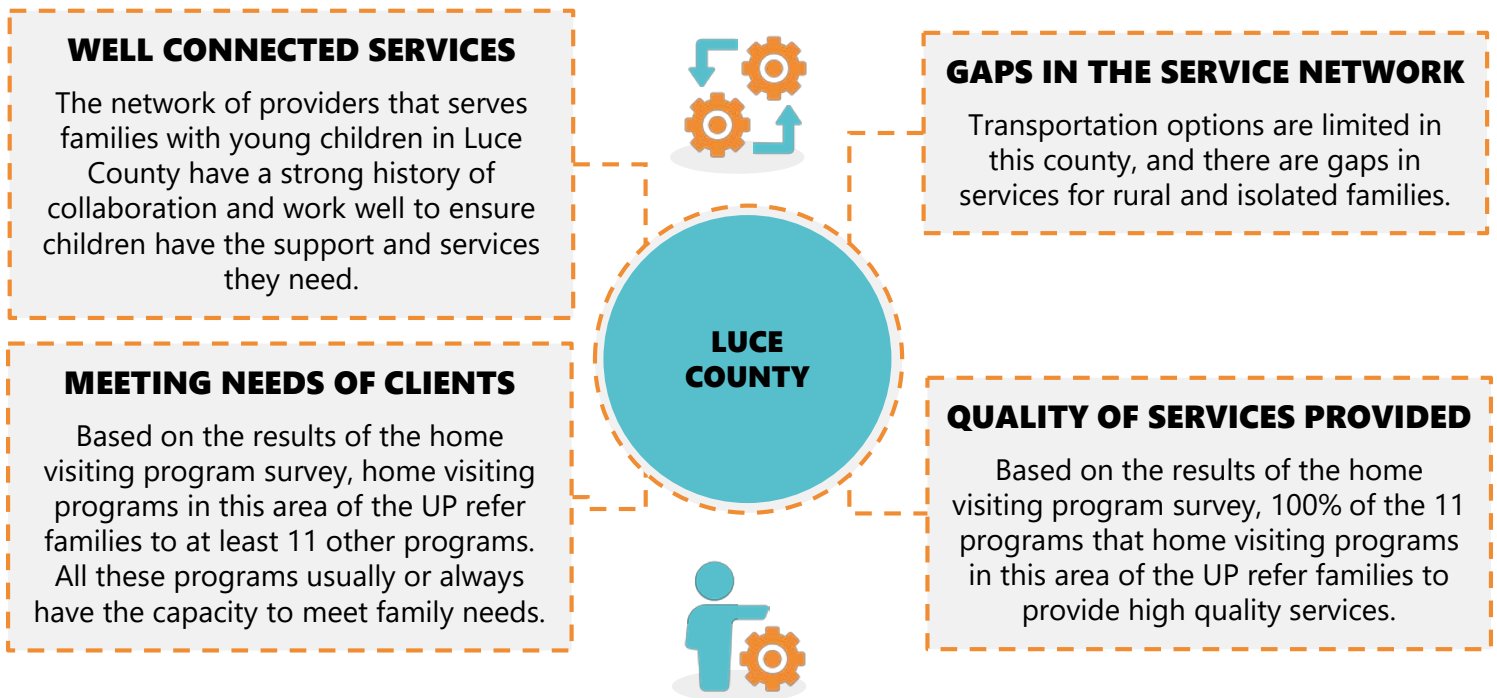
WELL CONNECTED SERVICES

The network of providers that serves families with young children in Luce County have a strong history of collaboration and work well to ensure children have the support and services they need.

GAPS IN THE SERVICE NETWORK

Transportation options are limited in this county, and there are gaps in services for rural and isolated families.

LUCE COUNTY

MEETING NEEDS OF CLIENTS

Based on the results of the home visiting program survey, home visiting programs in this area of the UP refer families to at least 11 other programs. All these programs usually or always have the capacity to meet family needs.

QUALITY OF SERVICES PROVIDED

Based on the results of the home visiting program survey, 100% of the 11 programs that home visiting programs in this area of the UP refer families to provide high quality services.